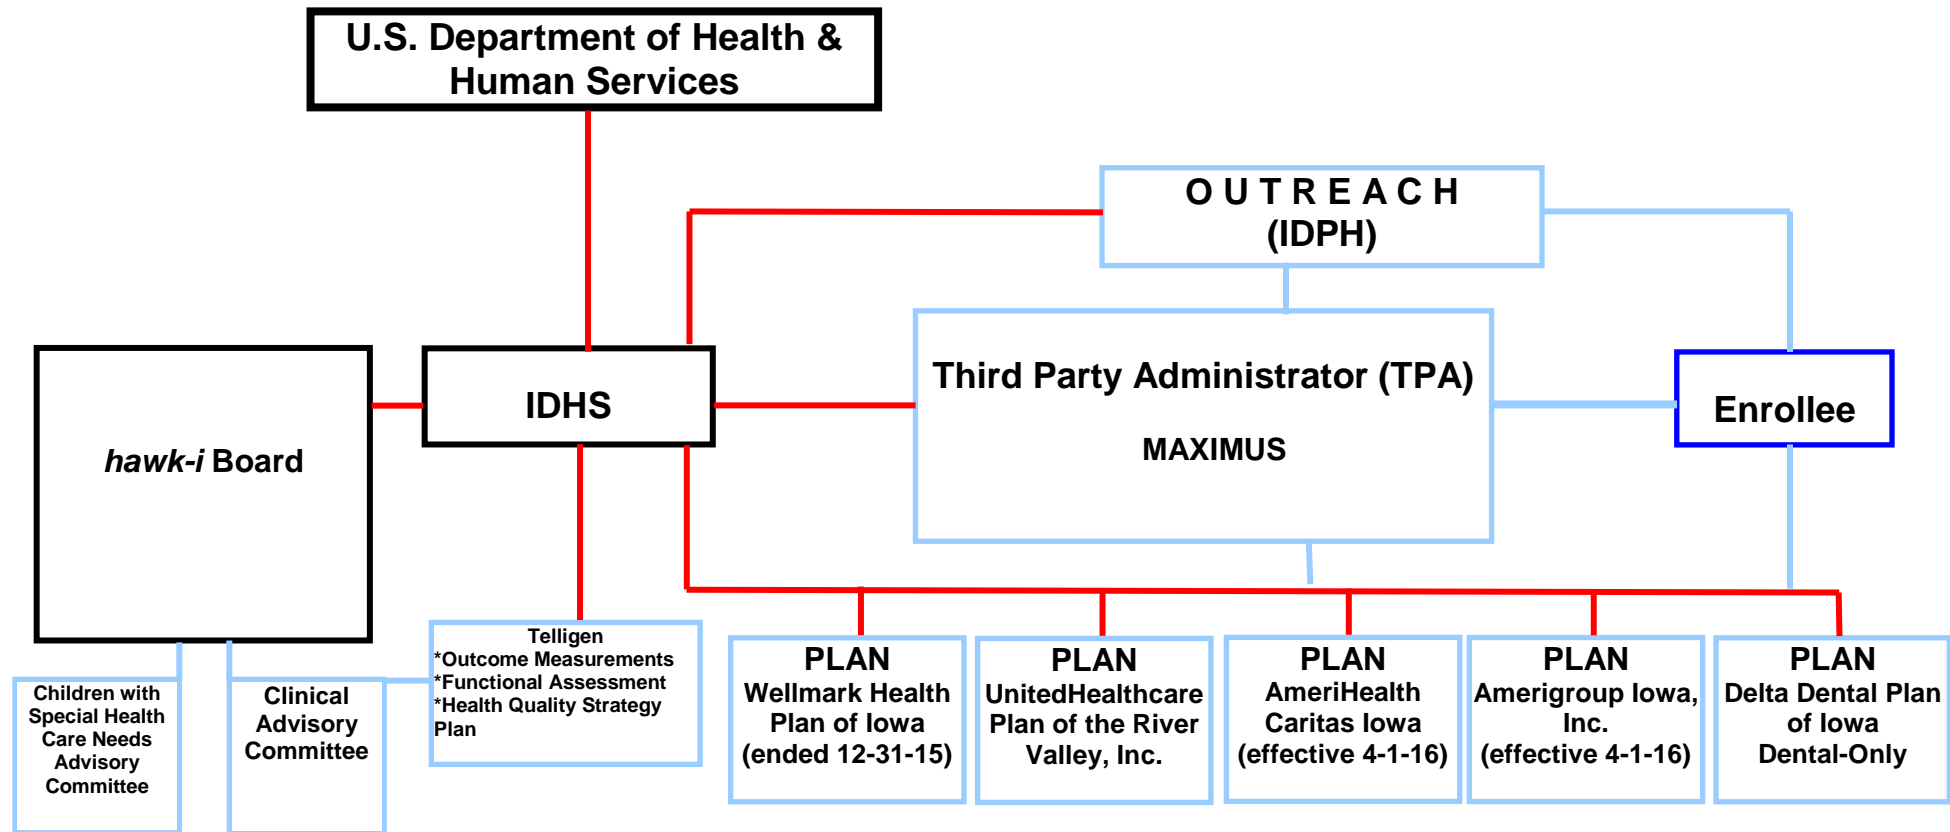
U.S. Department of Health & Human Services

O U T R E A C H
(IDPH)

hawk-i Board

IDHS

Third Party Administrator (TPA)

MAXIMUS

Enrollee

Children with Special Health Care Needs Advisory Committee

Clinical Advisory Committee

Telligen
*Outcome Measurements
*Functional Assessment
*Health Quality Strategy Plan

PLAN
Wellmark Health Plan of Iowa
(ended 12-31-15)

PLAN
UnitedHealthcare Plan of the River Valley, Inc.

PLAN
AmeriHealth Caritas Iowa
(effective 4-1-16)

PLAN
Amerigroup Iowa, Inc.
(effective 4-1-16)

PLAN
Delta Dental Plan of Iowa
Dental-Only